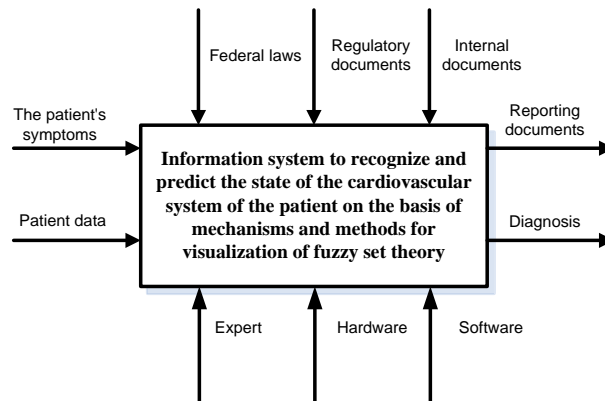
Federal laws

Regulatory documents

Internal documents

The patient's symptoms

Reporting documents

Information system to recognize and predict the state of the cardiovascular system of the patient on the basis of mechanisms and methods for visualization of fuzzy set theory

Patient data

Diagnosis

Expert

Hardware

Software